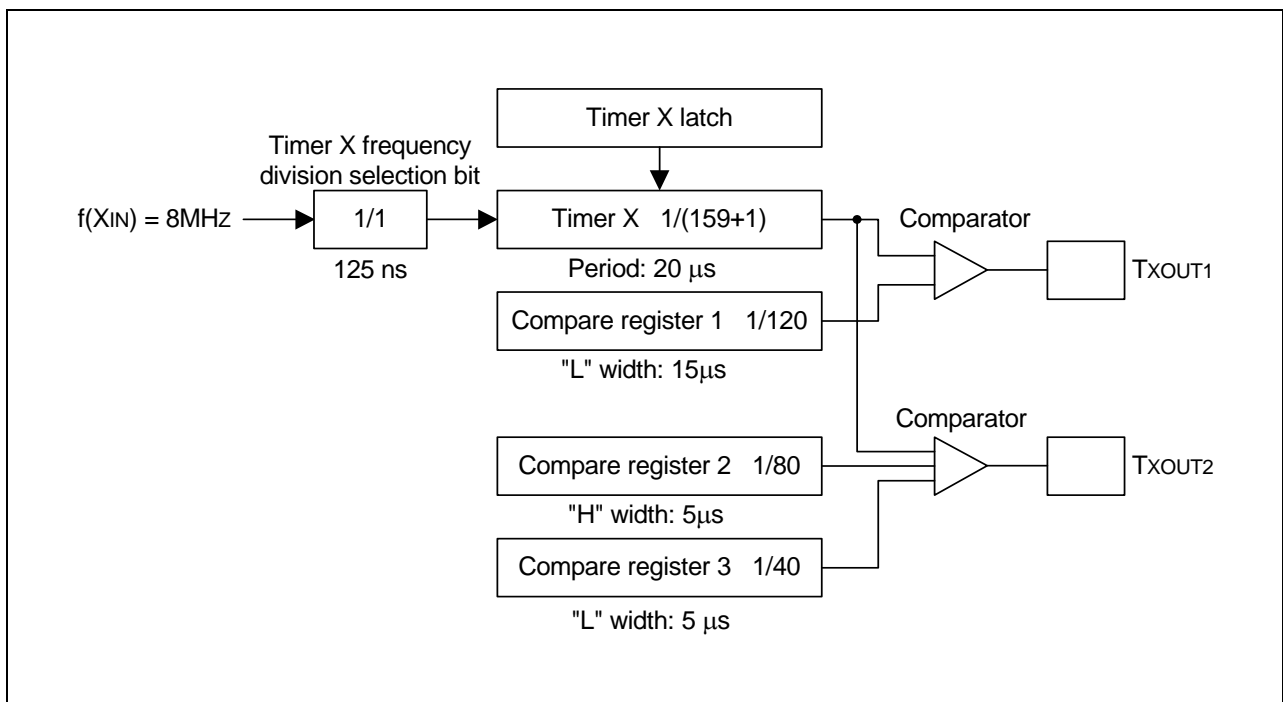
Timer X latch

Timer X frequency division selection bit

f(XIN) = 8MHZ

1/1

125 ns

Timer X 1/(159+1)

Period: 20 μs

Comparator

TXOUT1

Compare register 1 1/120

"L" width: 15μs

Comparator

Compare register 2 1/80

TXOUT2

"H" width: 5μs

Compare register 3 1/40

"L" width: 5 μs